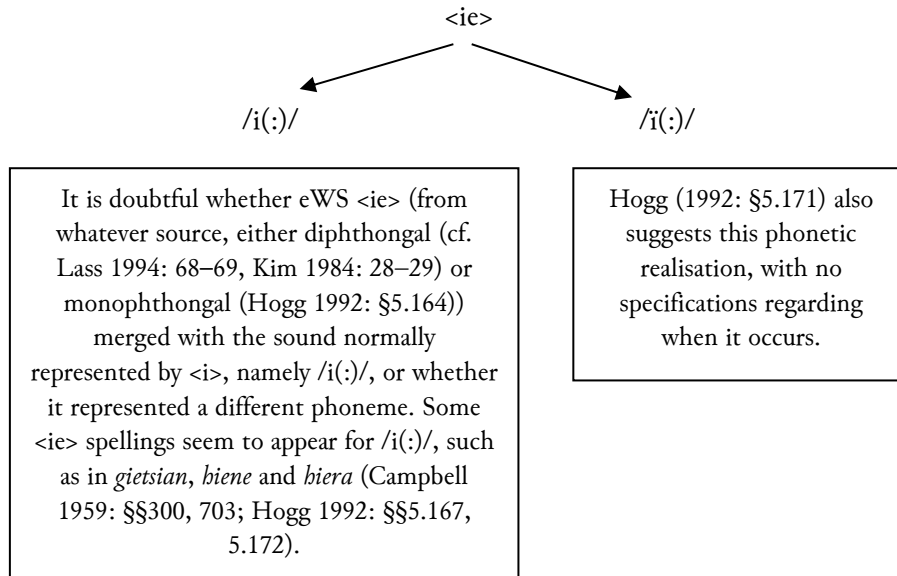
<ie>

/i(:)/

/ï(:)/

It is doubtful whether eWS <ie> (from whatever source, either diphthongal (cf. Lass 1994: 68–69, Kim 1984: 28–29) or monophthongal (Hogg 1992: §5.164)) merged with the sound normally represented by <i>, namely /i(:)/, or whether it represented a different phoneme. Some <ie> spellings seem to appear for /i(:)/, such as in *gietsian*, *hiene* and *hiera* (Campbell 1959: §§300, 703; Hogg 1992: §§5.167, 5.172).

Hogg (1992: §5.171) also suggests this phonetic realisation, with no specifications regarding when it occurs.